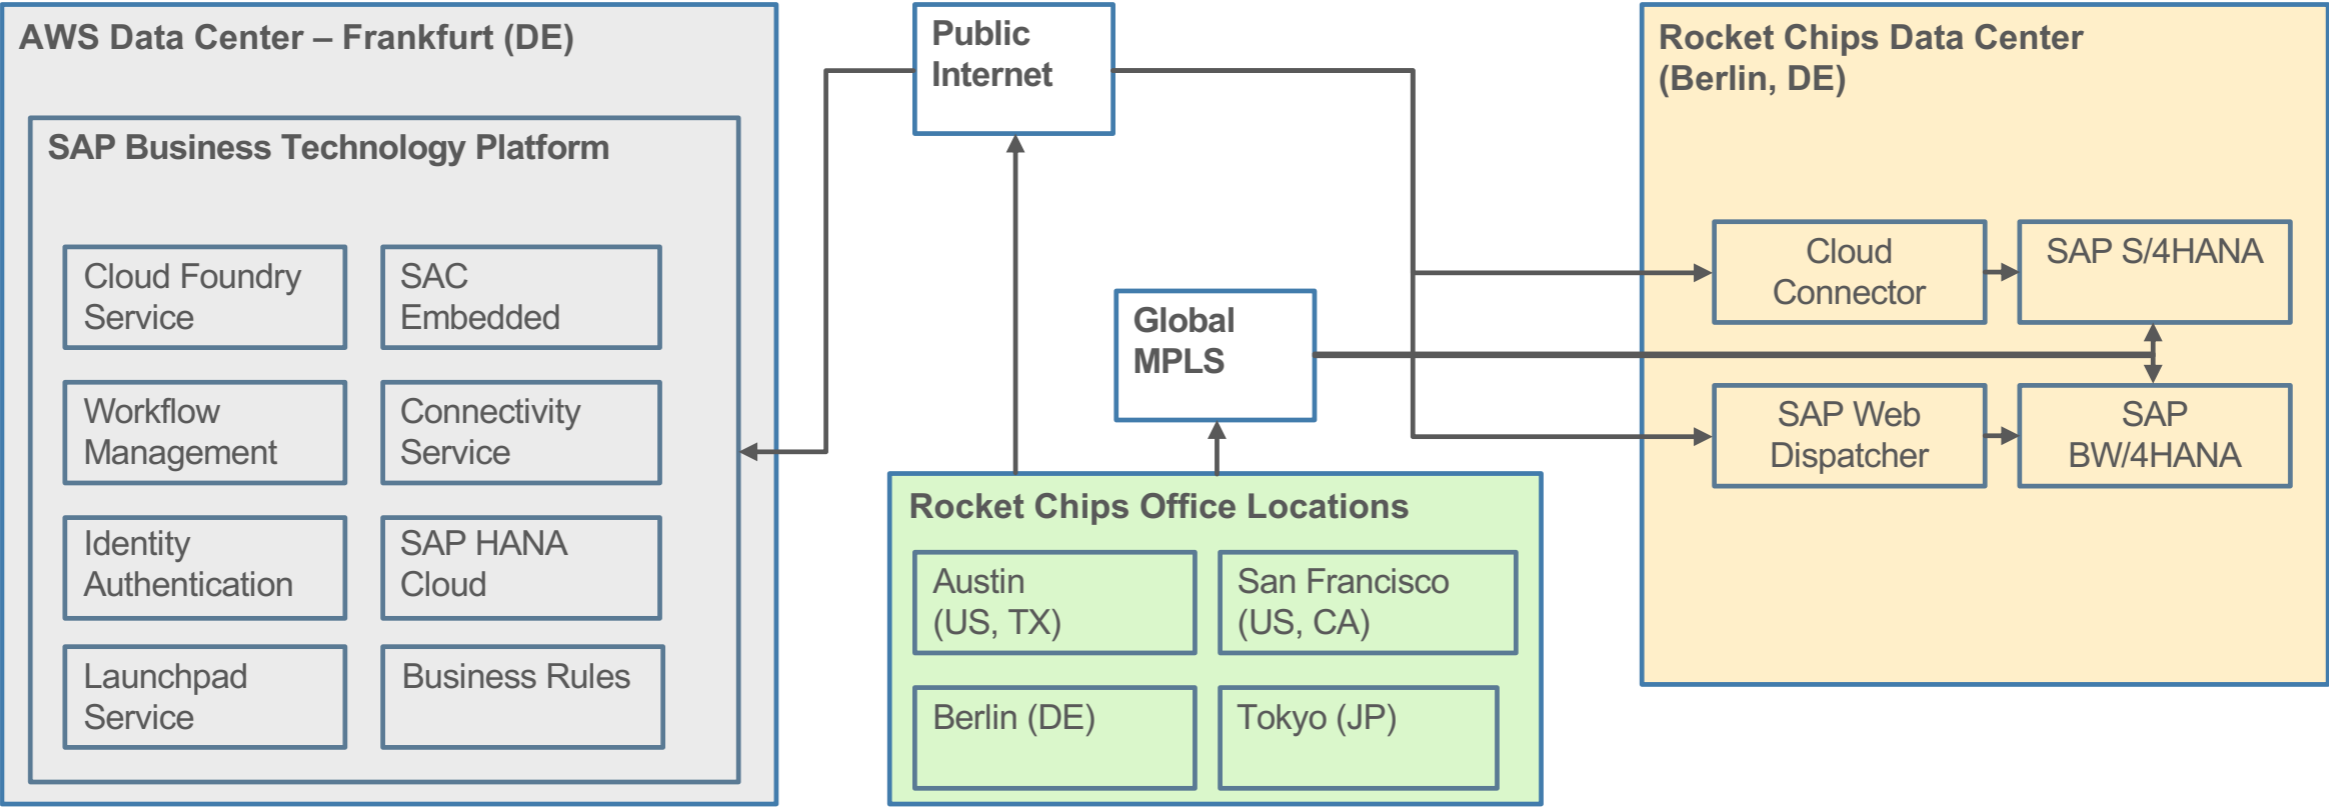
AWS Data Center – Frankfurt (DE)

SAP Business Technology Platform

Cloud Foundry Service

SAC Embedded

Workflow Management

Connectivity Service

Identity Authentication

SAP HANA Cloud

Launchpad Service

Business Rules

Public Internet

Global MPLS

Rocket Chips Office Locations

Austin (US, TX)

San Francisco (US, CA)

Berlin (DE)

Tokyo (JP)

Rocket Chips Data Center (Berlin, DE)

Cloud Connector

SAP S/4HANA

SAP Web Dispatcher

SAP BW/4HANA